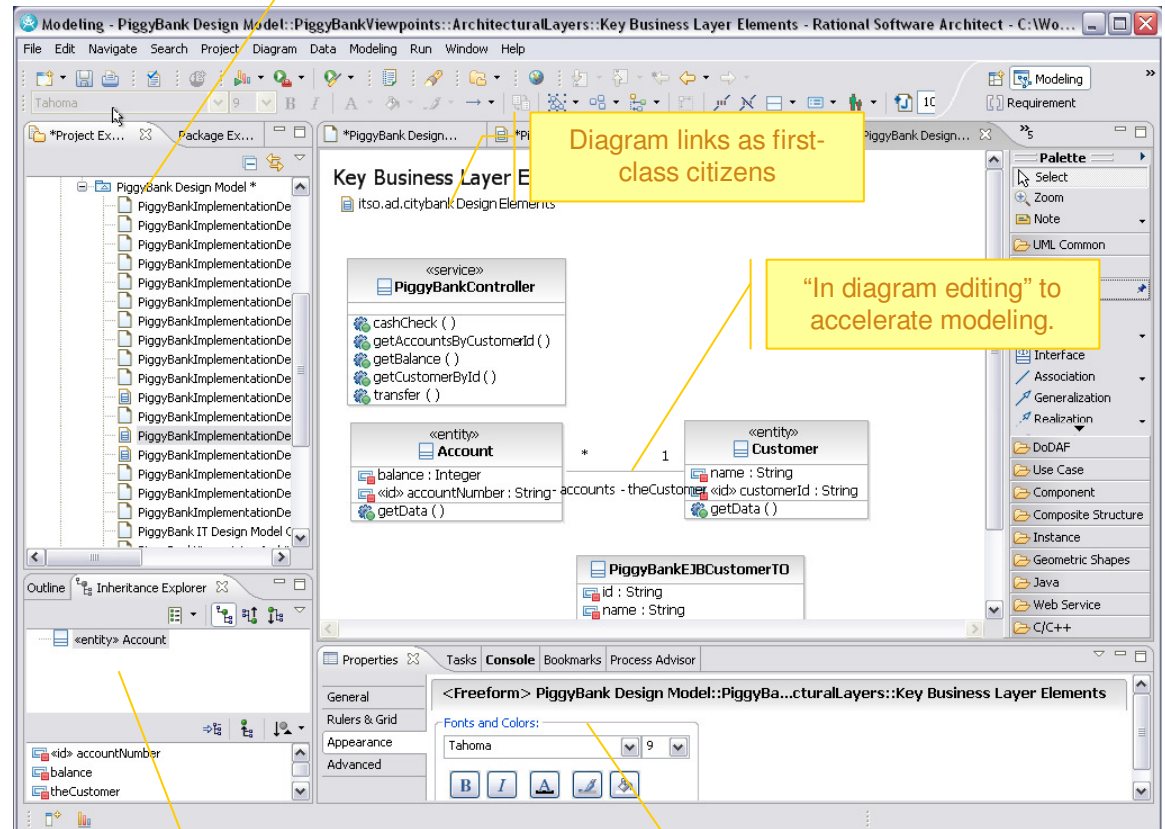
Modeling - PiggyBank Design Model::PiggyBankViewpoints::ArchitecturalLayers::Key Business Layer Elements - Rational Software Architect - C:\Wo...

File Edit Navigate Search Project Diagram Data Modeling Run Window Help

Tahoma 9 B I A 10

Modeling
Requirement

*Project Ex... Package Ex...

PiggyBank Design Model *
PiggyBankImplementationDe
PiggyBankImplementationDe
PiggyBankImplementationDe
PiggyBankImplementationDe
PiggyBankImplementationDe
PiggyBankImplementationDe
PiggyBankImplementationDe
PiggyBankImplementationDe
PiggyBankImplementationDe
PiggyBankImplementationDe
PiggyBankImplementationDe
PiggyBankImplementationDe
PiggyBankImplementationDe
PiggyBankImplementationDe
PiggyBankImplementationDe
PiggyBankImplementationDe
PiggyBankImplementationDe
PiggyBank IT Design Model C

Outline Inheritance Explorer

«entity» Account

«id» accountNumber
balance
theCustomer

*PiggyBank Design... *Pi PiggyBank Design... »5

Diagram links as first-class citizens

Key Business Layer E
itso.ad.citybank Design Elements

«service»
PiggyBankController
cashCheck ( )
getAccountsByCustomerId ( )
getBalance ( )
getCustomerById ( )
transfer ( )

«entity»
Account
balance : Integer
«id» accountNumber : String
getData ( )

* 1
accounts - theCustomer

«entity»
Customer
name : String
«id» customerId : String
getData ( )

PiggyBankEJBCustomerTO
id : String
name : String

"In diagram editing" to accelerate modeling.

Palette
Select
Zoom
Note
UML Common
Interface
Association
Generalization
Realization
DoDAF
Use Case
Component
Composite Structure
Instance
Geometric Shapes
Java
Web Service
C/C++

Properties Tasks Console Bookmarks Process Advisor

General
Rulers & Grid
Appearance
Advanced

<Freeform> PiggyBank Design Model::PiggyBa...cturalLayers::Key Business Layer Elements

Fonts and Colors:
Tahoma 9
B I A